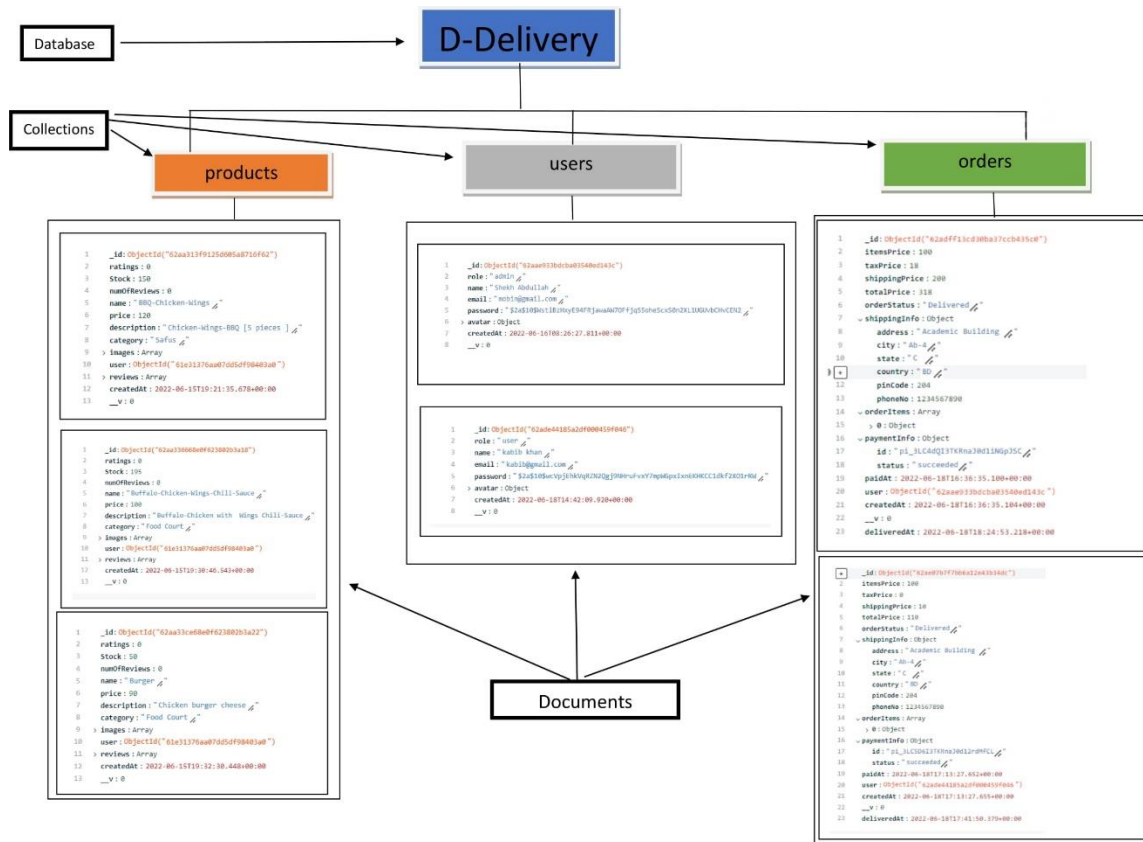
Database

D-Delivery

Collections

products

users

orders

1 _id: ObjectId("62aa313f9125d005a8716f62")
2 ratings: 0
3 Stock: 150
4 numOfReviews: 0
5 name: "BBQ-Chicken-Wings"
6 price: 120
7 description: "Chicken-Wings-BBQ [5 pieces ]"
8 category: "Safus"
9 > images: Array
10 user: ObjectId("61e31376aa07dd5df98403a0")
11 > reviews: Array
12 createdAt: 2022-06-15T19:21:35.678+00:00
13 __v: 0

1 _id: ObjectId("62aa336068e0f623802b3a10")
2 ratings: 0
3 Stock: 195
4 numOfReviews: 0
5 name: "Buffalo-Chicken-Wings-Chili-Sauce"
6 price: 100
7 description: "Buffalo-Chicken with Wings Chili-Sauce"
8 category: "Food Court"
9 > images: Array
10 user: ObjectId("61e31376aa07dd5df98403a0")
11 > reviews: Array
12 createdAt: 2022-06-15T19:30:48.543+00:00
13 __v: 0

1 _id: ObjectId("62aa33ce68e0f623802b3a22")
2 ratings: 0
3 Stock: 50
4 numOfReviews: 0
5 name: "Burger"
6 price: 90
7 description: "Chicken burger cheese"
8 category: "Food Court"
9 > images: Array
10 user: ObjectId("61e31376aa07dd5df98403a0")
11 > reviews: Array
12 createdAt: 2022-06-15T19:32:30.448+00:00
13 __v: 0

1 _id: ObjectId("62aae933bdcba03540ed143c")
2 role: "admin"
3 name: "Shekh Abdullah"
4 email: "mobin@gmail.com"
5 password: "$2a$10$WstiBzHxyE94fRjawaAW7OffjqS5ohe5cxSBnZXL1UGVvbCHvCEN2"
6 > avatar: Object
7 createdAt: 2022-06-16T09:26:27.811+00:00
8 __v: 0

1 _id: ObjectId("62ade44185a2df000459f046")
2 role: "user"
3 name: "kabib khan"
4 email: "kabib@gmail.com"
5 password: "$2a$10$wcVpj6hkVqR2N2Qgj9NHruFvxY7mpWGpaIxn6XHKCC1dkf2XO1rKW"
6 > avatar: Object
7 createdAt: 2022-06-18T14:42:09.920+00:00
8 __v: 0

1 _id: ObjectId("62adff13cd30ba37ccb435c8")
2 itemsPrice: 100
3 taxPrice: 18
4 shippingPrice: 200
5 totalPrice: 318
6 orderStatus: "Delivered"
7 shippingInfo: Object
8 address: "Academic Building"
9 city: "Ab-4"
10 state: "C"
11 country: "BD"
12 pinCode: 204
13 phoneNo: 1234567890
14 orderItems: Array
15 > 0: Object
16 paymentInfo: Object
17 id: "pi_3LC4dQI3TKRma30d1NGp3SC"
18 status: "succeeded"
19 paidAt: 2022-06-18T16:36:35.100+00:00
20 user: ObjectId("62aae933bdcba03540ed143c")
21 createdAt: 2022-06-18T16:36:35.104+00:00
22 __v: 0
23 deliveredAt: 2022-06-18T18:24:53.218+00:00

1 _id: ObjectId("62ae07b7f7b06a12e83b16dc")
2 itemsPrice: 100
3 taxPrice: 0
4 shippingPrice: 10
5 totalPrice: 110
6 orderStatus: "Delivered"
7 shippingInfo: Object
8 address: "Academic Building"
9 city: "Ab-4"
10 state: "C"
11 country: "BD"
12 pinCode: 204
13 phoneNo: 1234567890
14 orderItems: Array
15 > 0: Object
16 paymentInfo: Object
17 id: "pi_3LC5D6I3TKRma30d12rdMFCL"
18 status: "succeeded"
19 paidAt: 2022-06-18T17:13:27.652+00:00
20 user: ObjectId("62ade44185a2df000459f046")
21 createdAt: 2022-06-18T17:13:27.655+00:00
22 __v: 0
23 deliveredAt: 2022-06-18T17:41:50.379+00:00

Documents